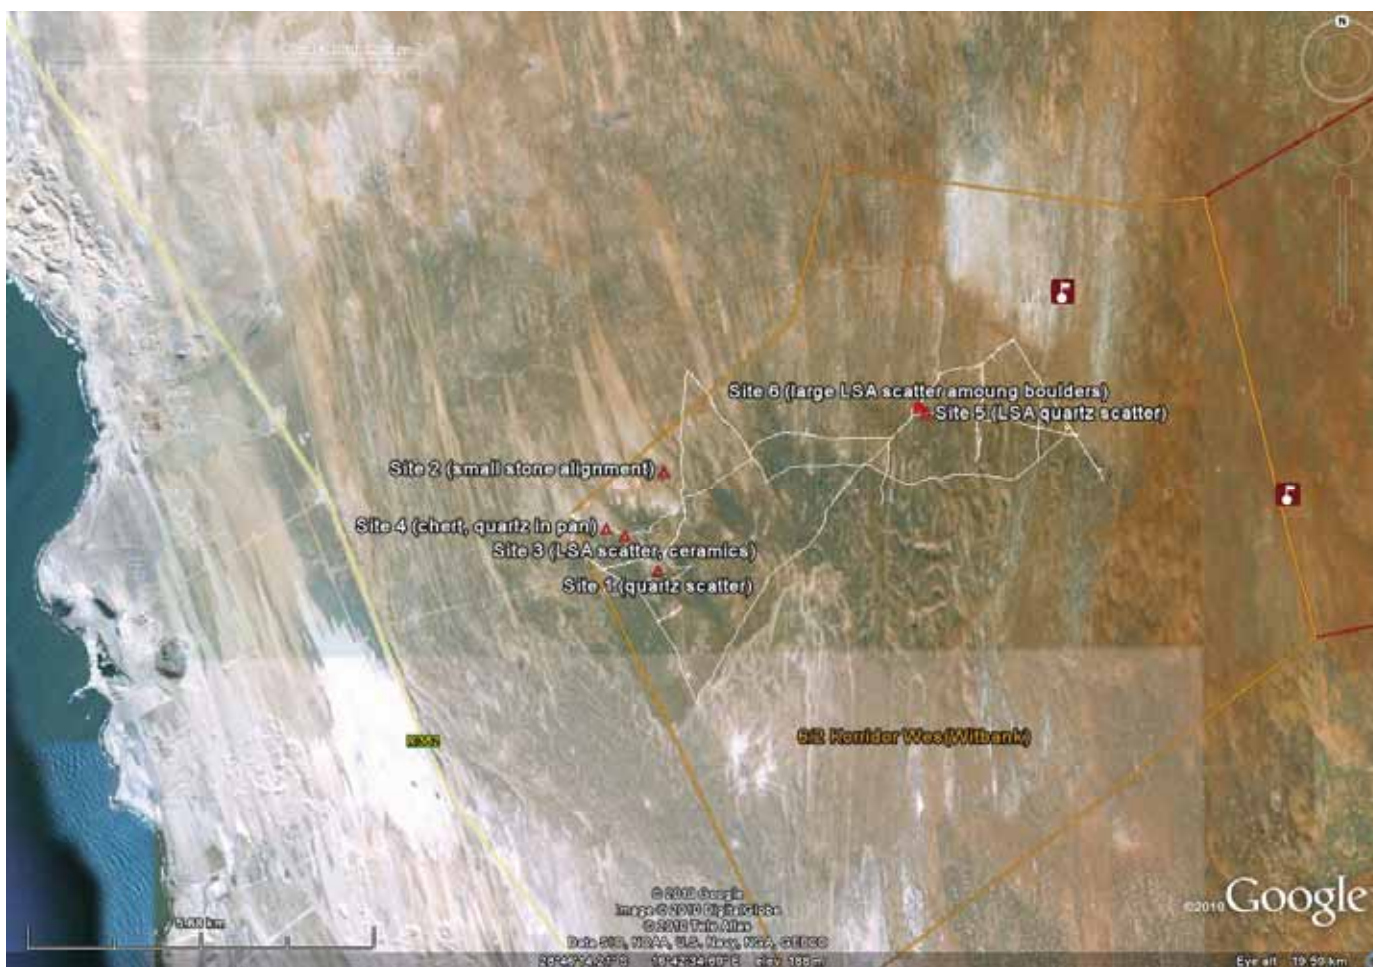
Site 6 (large LSA scatter amoung boulders)
Site 5 (LSA quartz scatter)
Site 2 (small stone alignment)
Site 4 (chert, quartz in pan)
Site 3 (LSA scatter, ceramics)
Site 1 (quartz scatter)
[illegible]
6/2 Korridor Wes (Witbank)
© 2010 Google
Image © 2010 DigitalGlobe
© 2010 Tele Atlas
Data SIO, NOAA, U.S. Navy, NGA, GEBCO
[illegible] elev 188 m
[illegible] km
©2010 Google
Eye alt 19.59 km